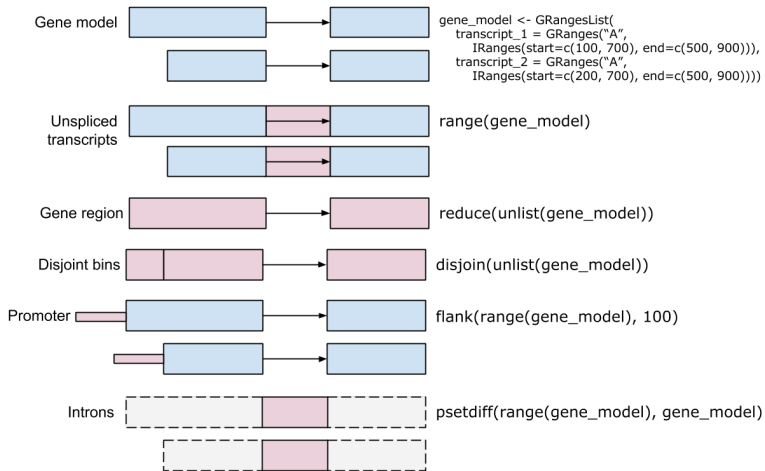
Gene model

gene_model <- GRangesList(
transcript_1 = GRanges("A",
IRanges(start=c(100, 700), end=c(500, 900))),
transcript_2 = GRanges("A",
IRanges(start=c(200, 700), end=c(500, 900))))

Unspliced transcripts

range(gene_model)

Gene region

reduce(unlist(gene_model))

Disjoint bins

disjoin(unlist(gene_model))

Promoter

flank(range(gene_model), 100)

Introns

psetdiff(range(gene_model), gene_model)